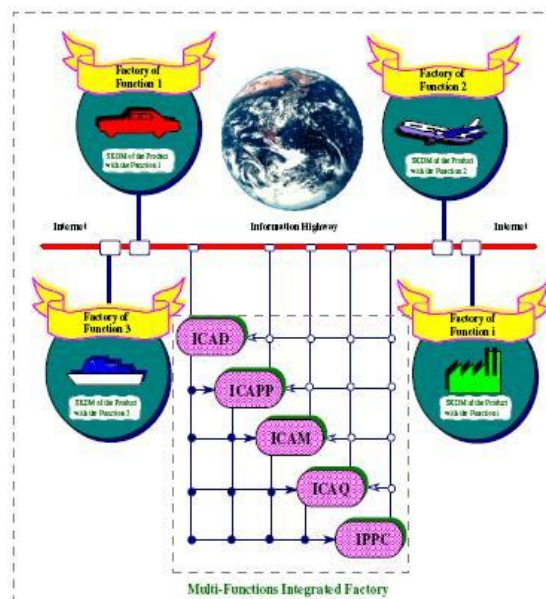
Factory of Function 1

SKDM of the Product with the Function 1

Factory of Function 2

SKDM of the Product with the Function 2

Internet

Information Highway

Internet

Factory of Function 3

SKDM of the Product with the Function 3

Factory of Function i

SKDM of the Product with the Function i

ICAD

ICAPP

ICAM

ICAQ

IPPC

Multi-Functions Integrated Factory